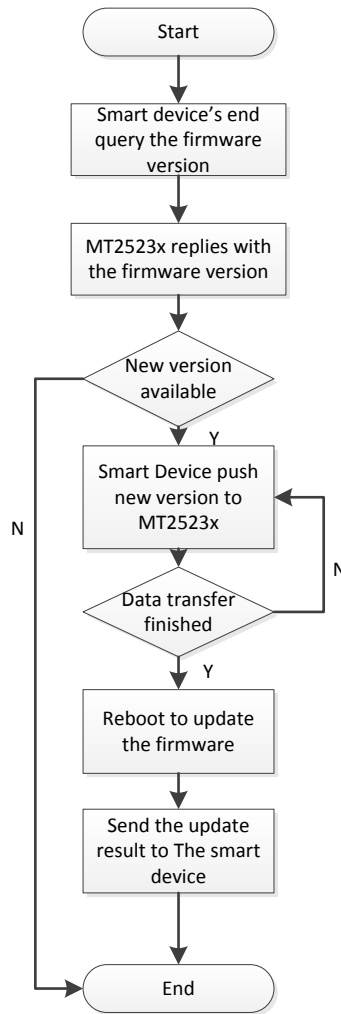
Start

Smart device's end query the firmware version

MT2523x replies with the firmware version

New version available

N

Y

Smart Device push new version to MT2523x

Data transfer finished

N

Y

Reboot to update the firmware

Send the update result to The smart device

End